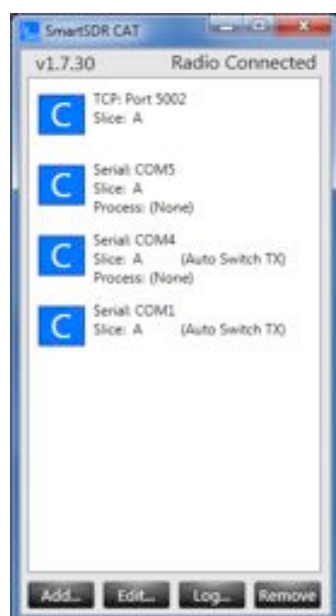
SmartSDR CAT

v1.7.30 Radio Connected

C
TCP: Port 5002
Slice: A

C
Serial: COM5
Slice: A
Process: (None)

C
Serial: COM4
Slice: A (Auto Switch TX)
Process: (None)

C
Serial: COM1
Slice: A (Auto Switch TX)

Add... Edit... Log... Remove